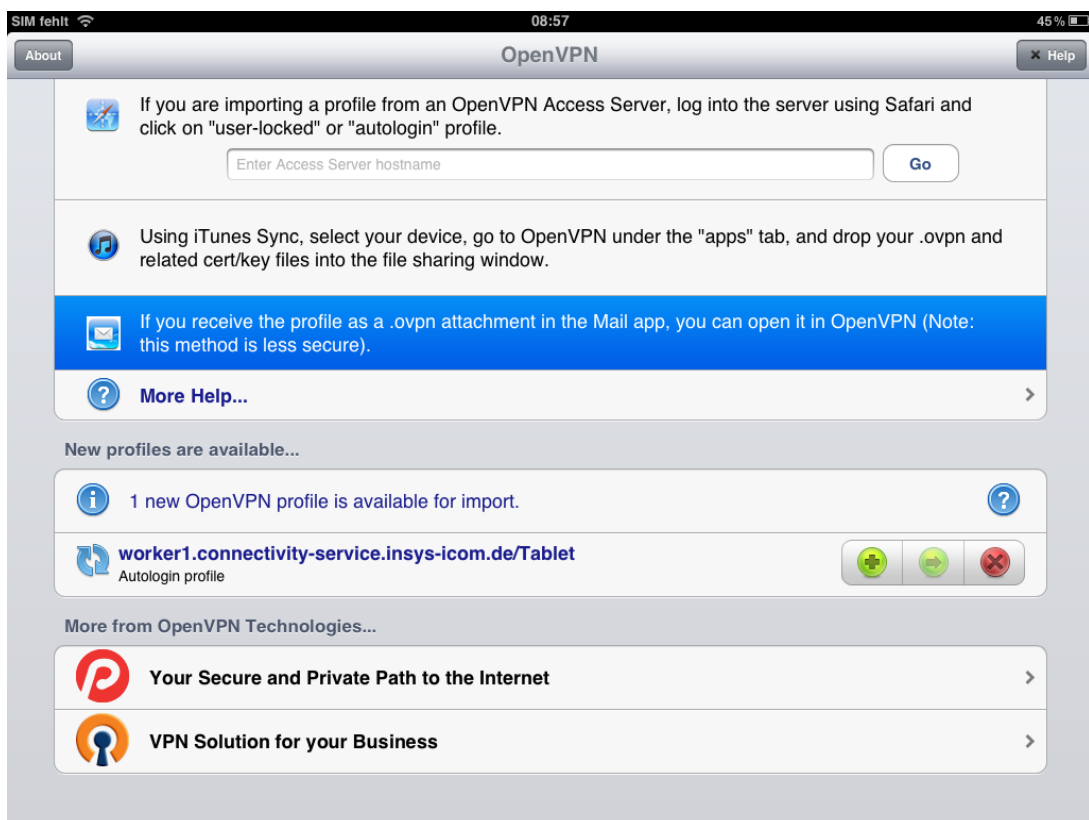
SIM fehlt 08:57 45 %

About OpenVPN × Help

If you are importing a profile from an OpenVPN Access Server, log into the server using Safari and click on "user-locked" or "autologin" profile.

Enter Access Server hostname Go

Using iTunes Sync, select your device, go to OpenVPN under the "apps" tab, and drop your .ovpn and related cert/key files into the file sharing window.

If you receive the profile as a .ovpn attachment in the Mail app, you can open it in OpenVPN (Note: this method is less secure).

More Help...

New profiles are available...

1 new OpenVPN profile is available for import.

worker1.connectivity-service.insys-icom.de/Tablet
Autologin profile

More from OpenVPN Technologies...

Your Secure and Private Path to the Internet

VPN Solution for your Business